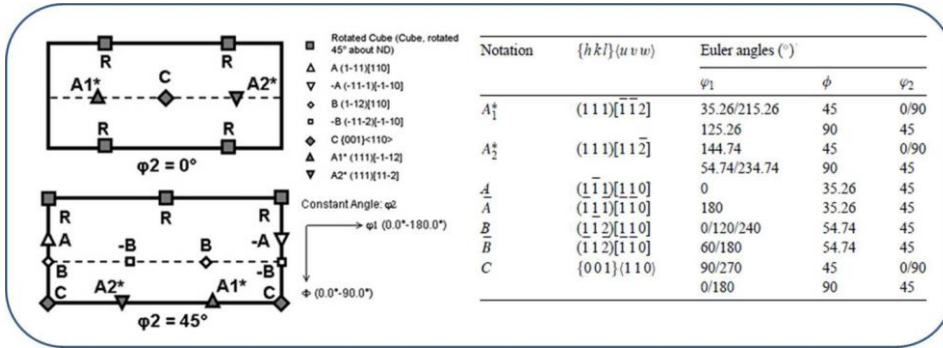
R R
A1* C A2*
R R
φ2 = 0°

R R R
A -B B -A
B -B
C A2* A1* C
φ2 = 45°

Rotated Cube (Cube, rotated 45° about ND)
A (1-11)[110]
-A (-11-1)[-1-10]
B (1-12)[110]
-B (-11-2)[-1-10]
C {001}<110>
A1* (111)[-1-12]
A2* (111)[11-2]

Constant Angle: φ2
φ1 (0.0°-180.0°)
Φ (0.0°-90.0°)

| Notation | $\{hkl\}\langle uvw\rangle$ | Euler angles (°) | | |
|---|---|---|---|---|
| | | $\varphi_1$ | $\phi$ | $\varphi_2$ |
| $A_1^*$ | $(1\,1\,1)[\bar{1}\,\bar{1}\,2]$ | 35.26/215.26 | 45 | 0/90 |
| | | 125.26 | 90 | 45 |
| $A_2^*$ | $(1\,1\,1)[1\,1\,\bar{2}]$ | 144.74 | 45 | 0/90 |
| | | 54.74/234.74 | 90 | 45 |
| $A$ | $(1\,\bar{1}\,1)[1\,1\,0]$ | 0 | 35.26 | 45 |
| $\bar{A}$ | $(\bar{1}\,1\,\bar{1})[\bar{1}\,\bar{1}\,0]$ | 180 | 35.26 | 45 |
| $B$ | $(1\,\bar{1}\,2)[1\,1\,0]$ | 0/120/240 | 54.74 | 45 |
| $\bar{B}$ | $(\bar{1}\,1\,\bar{2})[\bar{1}\,\bar{1}\,0]$ | 60/180 | 54.74 | 45 |
| $C$ | $\{0\,0\,1\}\langle 1\,1\,0\rangle$ | 90/270 | 45 | 0/90 |
| | | 0/180 | 90 | 45 |